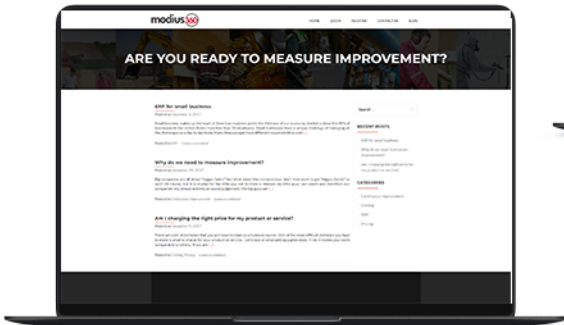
modius360

HOME LOGIN REGISTER CONTACT ME BLOG

ARE YOU READY TO MEASURE IMPROVEMENT?

ERP for small business

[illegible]

Why do we need to measure improvement?

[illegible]

Am I charging the right price for my product or service?

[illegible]

Search ...

RECENT POSTS

ERP for small business

Why do we need to measure improvement?

Am I charging the right price for my product or service?

CATEGORIES

Continuous Improvement

Costing

ERP

Pricing